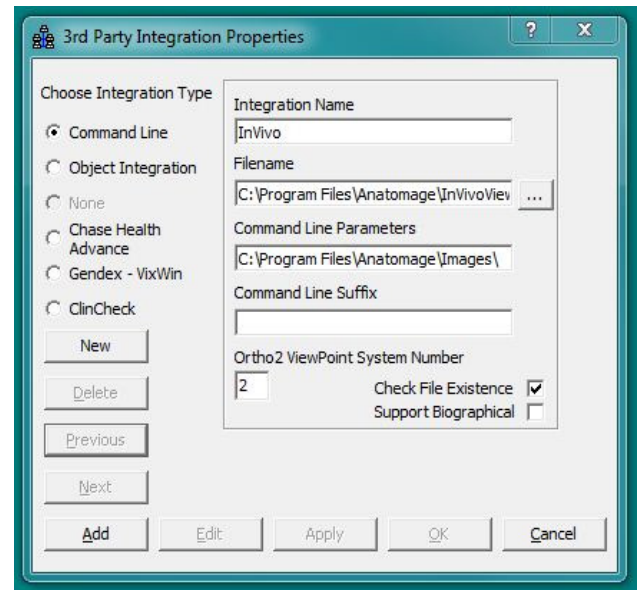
3rd Party Integration Properties

?

X

Choose Integration Type

Command Line

Object Integration

None

Chase Health Advance

Gendex - VixWin

ClinCheck

New

Delete

Previous

Next

Integration Name

InVivo

Filename

C:\Program Files\Anatomage\InVivoView

...

Command Line Parameters

C:\Program Files\Anatomage\Images\

Command Line Suffix

Ortho2 ViewPoint System Number

2

Check File Existence

Support Biographical

Add

Edit

Apply

OK

Cancel